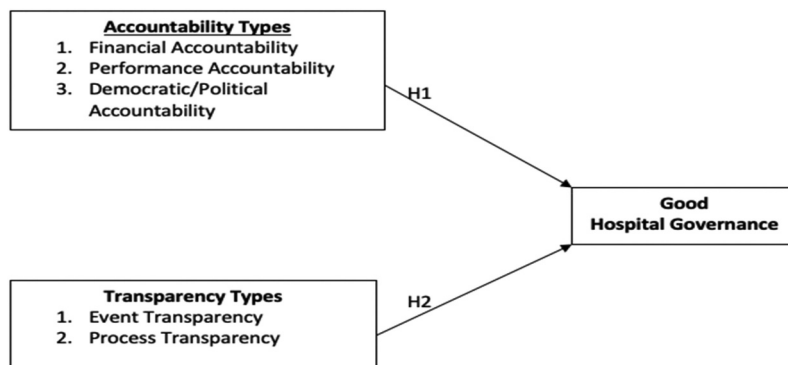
Accountability Types
1. Financial Accountability
2. Performance Accountability
3. Democratic/Political Accountability

H1

Good Hospital Governance

H2

Transparency Types
1. Event Transparency
2. Process Transparency